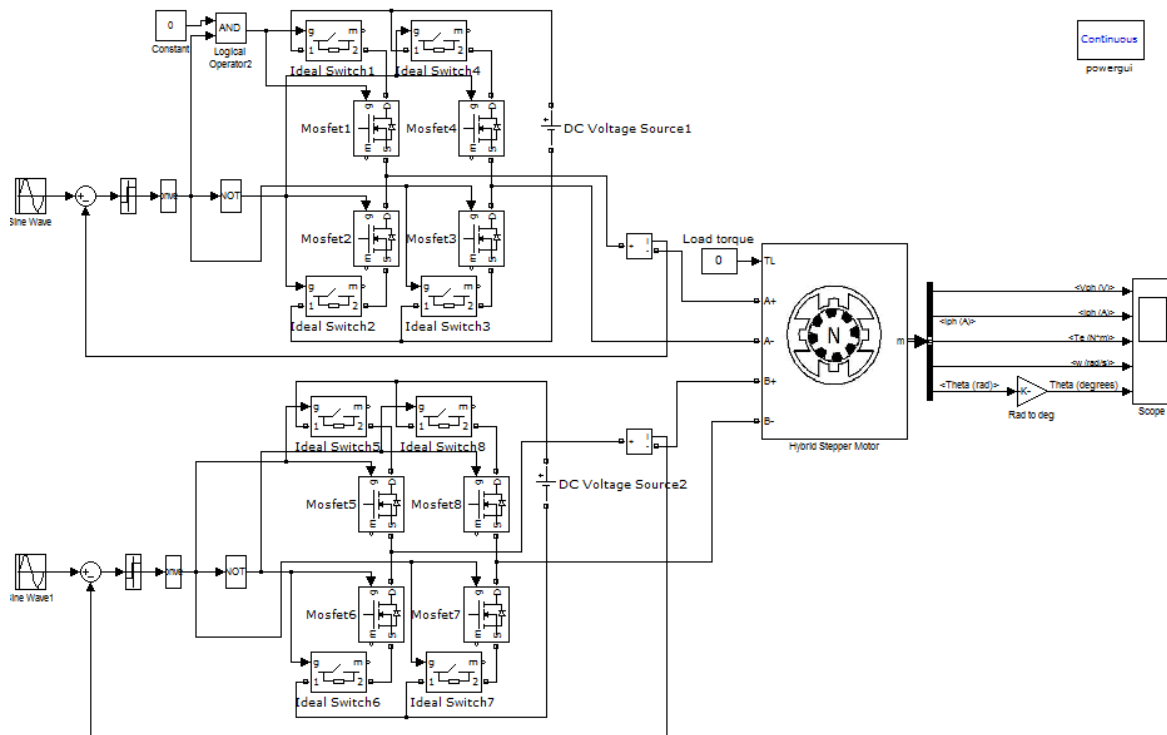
0
Constant
AND
Logical Operator2
g m
1 2
Ideal Switch1
g m
1 2
Ideal Switch4
Continuous
powergui
Mosfet1
Mosfet4
DC Voltage Source1
Sine Wave
NOT
Mosfet2
Mosfet3
Load torque
0
TL
A+
A-
B+
B-
m
N
Ideal Switch2
Ideal Switch3
<Vph (V)>
<Iph (A)>
<Te (N*m)>
<w (rad/s)>
<Theta (rad)>
-K-
Theta (degrees)
Rad to deg
Scope
Ideal Switch5
Ideal Switch8
Hybrid Stepper Motor
Mosfet5
Mosfet8
DC Voltage Source2
Sine Wave1
NOT
Mosfet6
Mosfet7
Ideal Switch6
Ideal Switch7